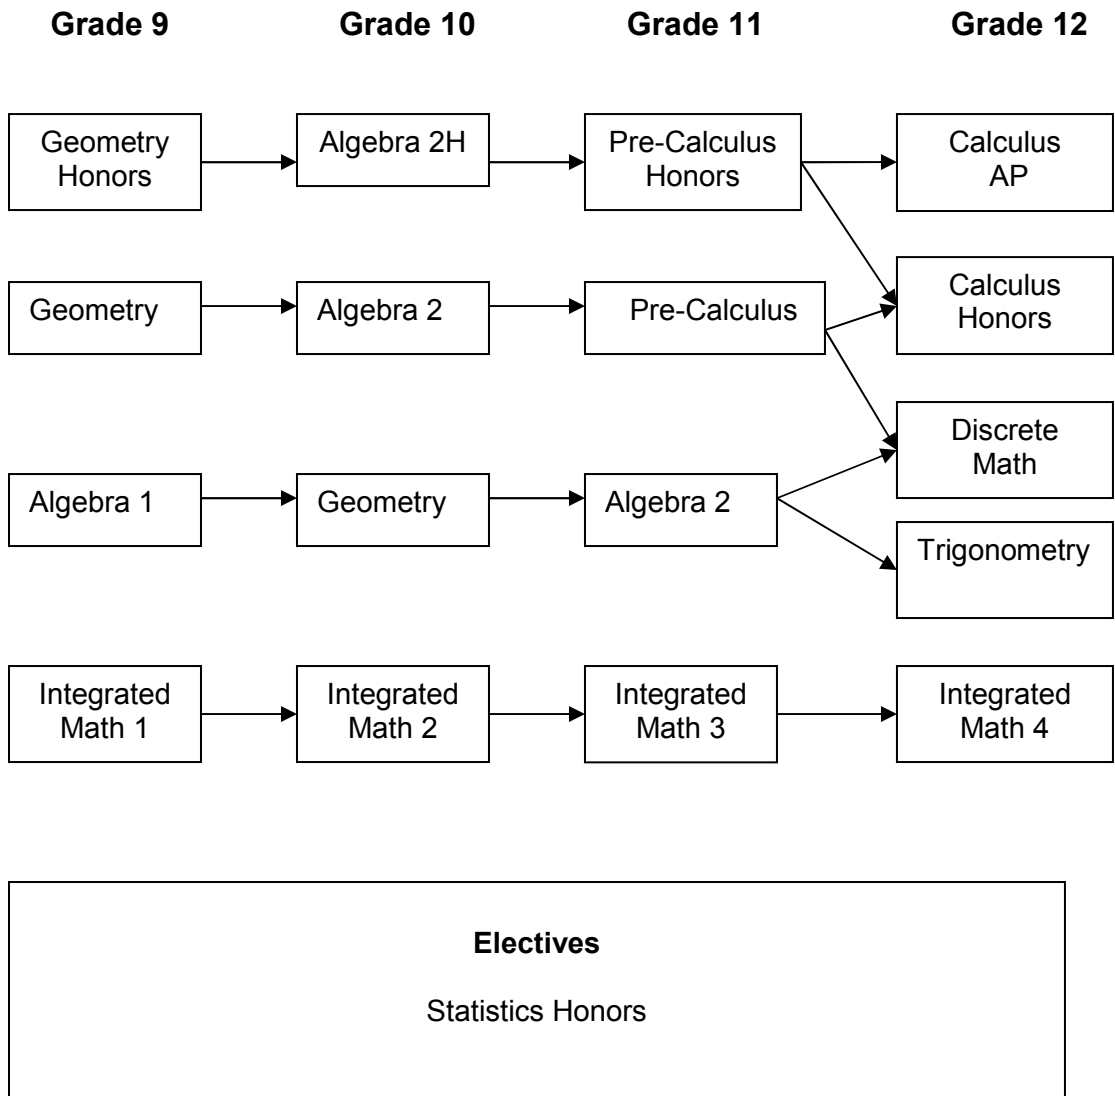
Grade 9

Grade 10

Grade 11

Grade 12

Geometry Honors

Algebra 2H

Pre-Calculus Honors

Calculus AP

Calculus Honors

Geometry

Algebra 2

Pre-Calculus

Discrete Math

Algebra 1

Geometry

Algebra 2

Trigonometry

Integrated Math 1

Integrated Math 2

Integrated Math 3

Integrated Math 4

Electives

Statistics Honors